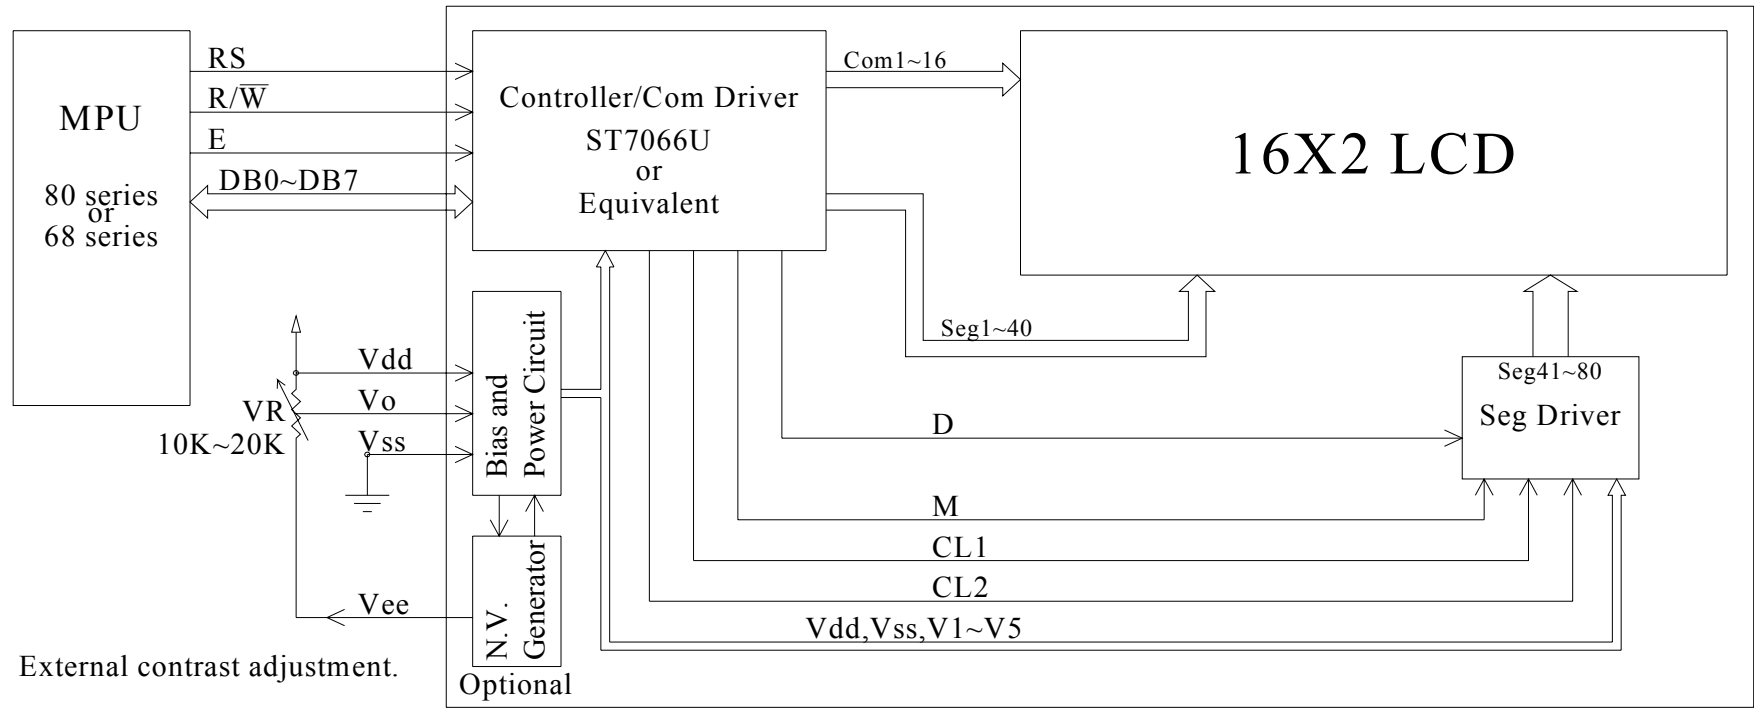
MPU

80 series
or
68 series

RS

$R/\overline{W}$

E

DB0~DB7

Controller/Com Driver
ST7066U
or
Equivalent

Com1~16

16X2 LCD

Seg1~40

Vdd

Vo

VR
10K~20K

Vss

Bias and Power Circuit

Seg41~80
Seg Driver

D

M

CL1

CL2

Vdd,Vss,V1~V5

Vee

N.V. Generator

Optional

External contrast adjustment.